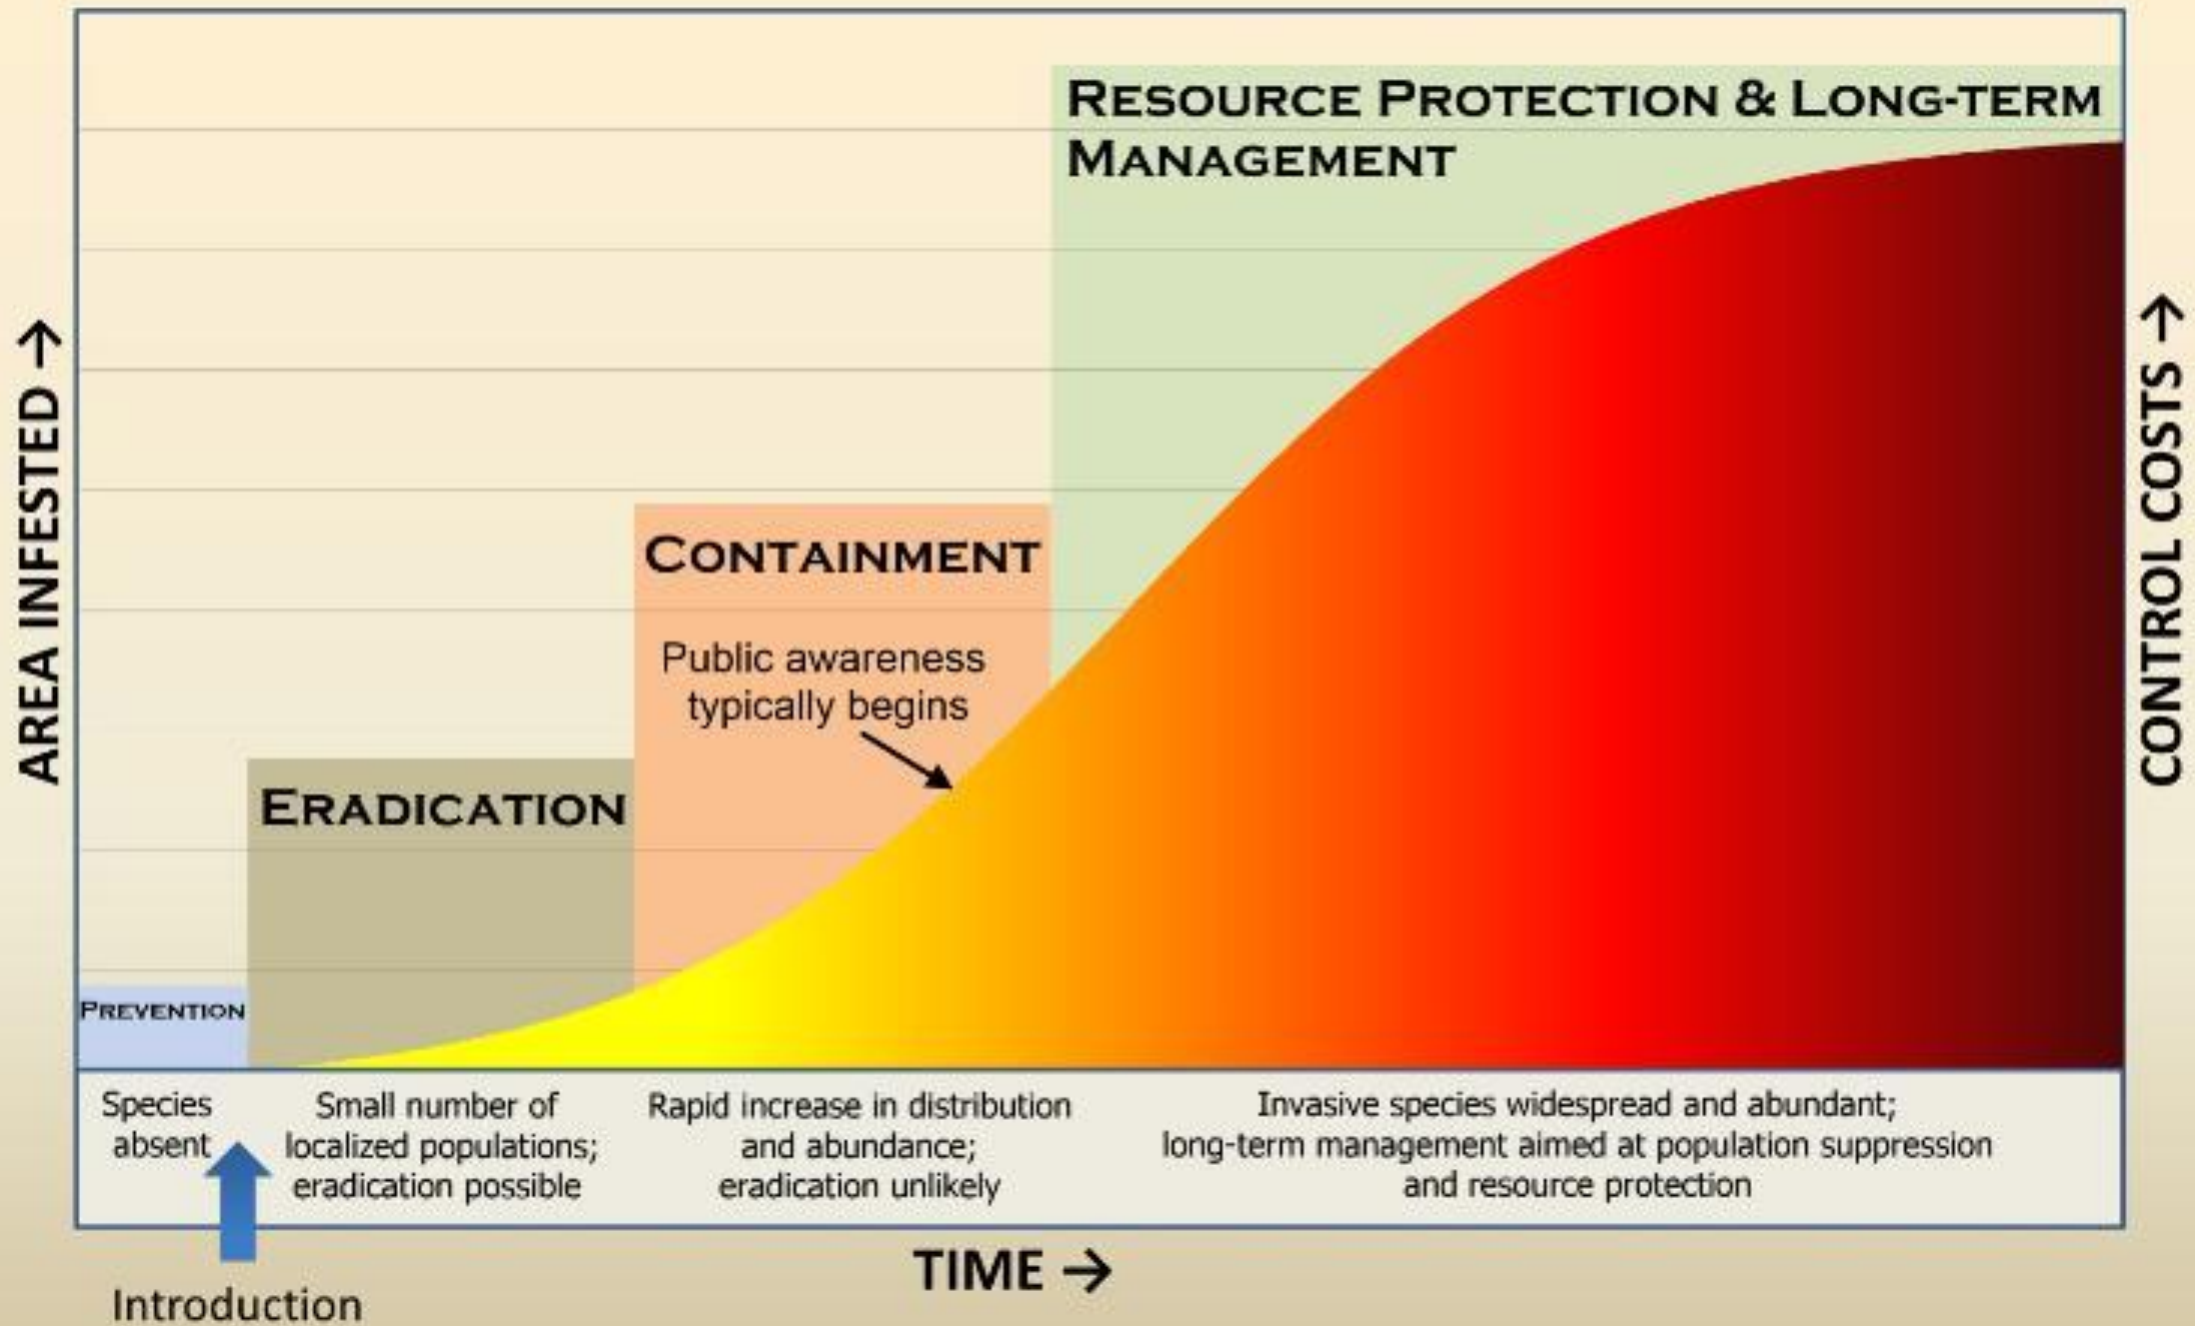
AREA INFESTED →

RESOURCE PROTECTION & LONG-TERM MANAGEMENT

CONTAINMENT

Public awareness typically begins

ERADICATION

PREVENTION

CONTROL COSTS →

Species absent

Small number of localized populations; eradication possible

Rapid increase in distribution and abundance; eradication unlikely

Invasive species widespread and abundant; long-term management aimed at population suppression and resource protection

TIME →

Introduction